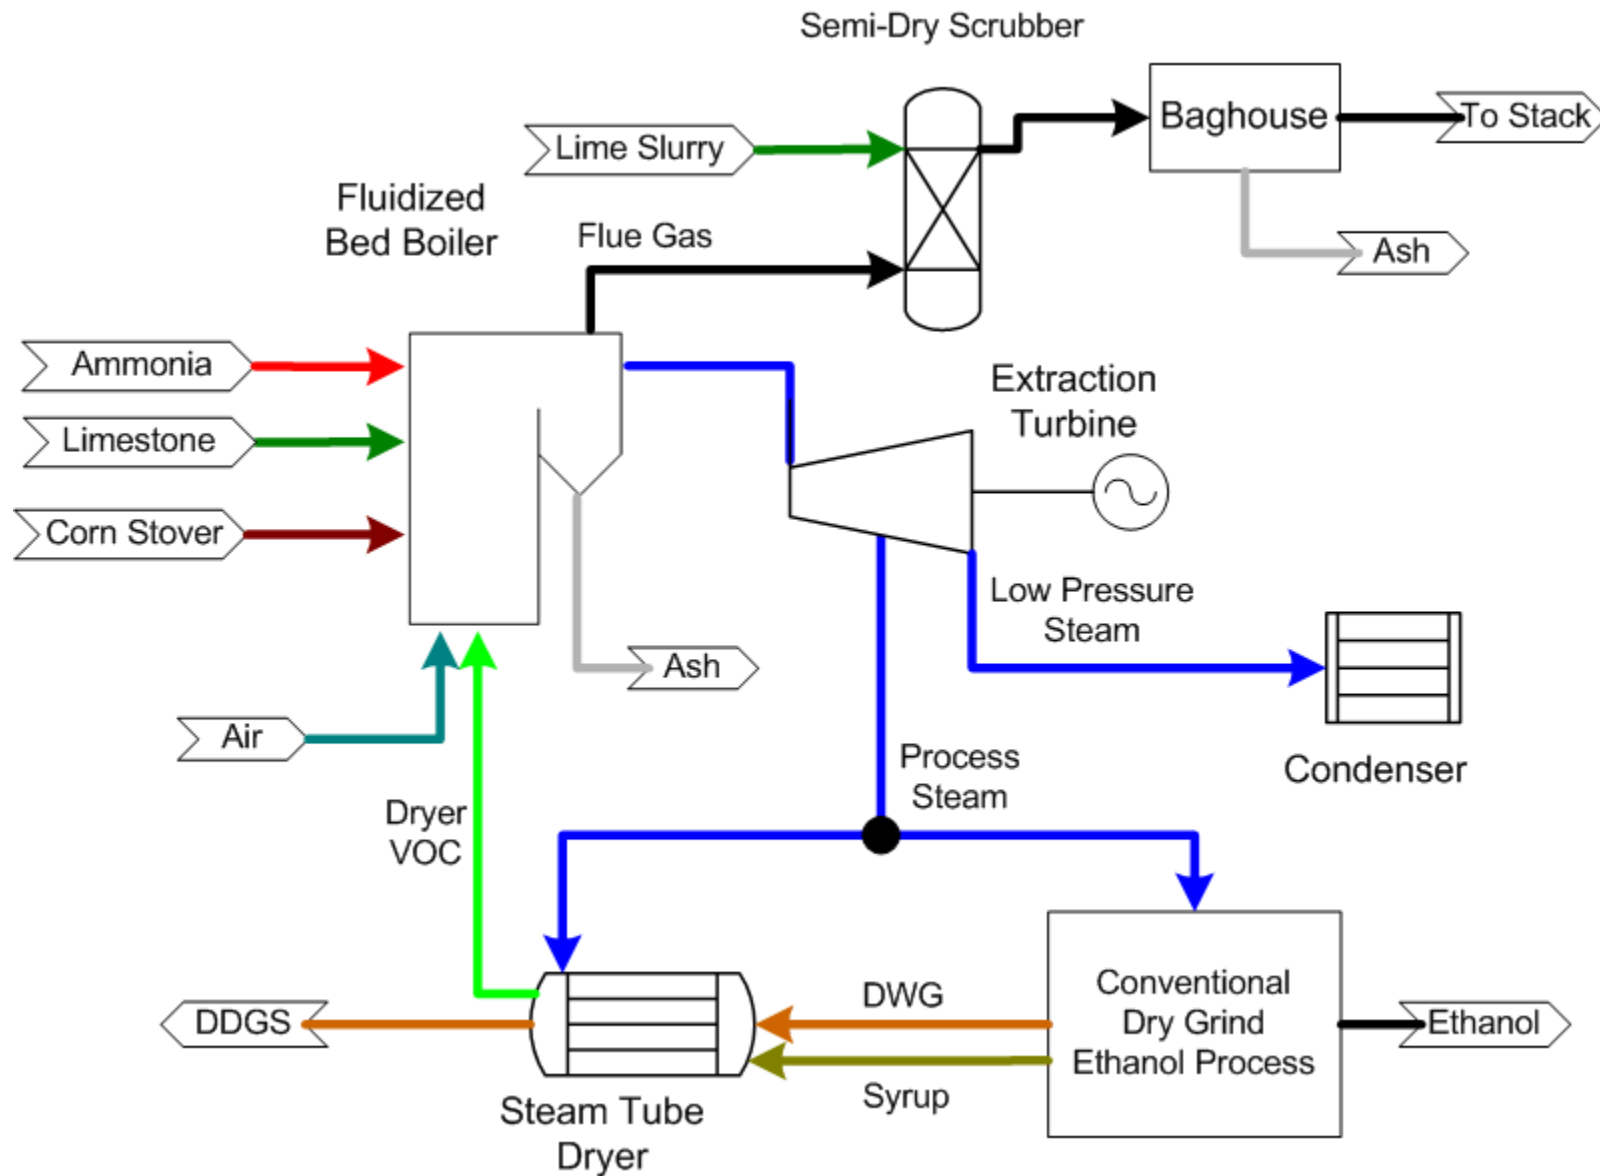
Semi-Dry Scrubber

Baghouse

To Stack

Lime Slurry

Ash

Fluidized Bed Boiler

Flue Gas

Ammonia

Limestone

Corn Stover

Extraction Turbine

Low Pressure Steam

Ash

Condenser

Air

Process Steam

Dryer VOC

DWG

Conventional Dry Grind Ethanol Process

DDGS

Ethanol

Syrup

Steam Tube Dryer